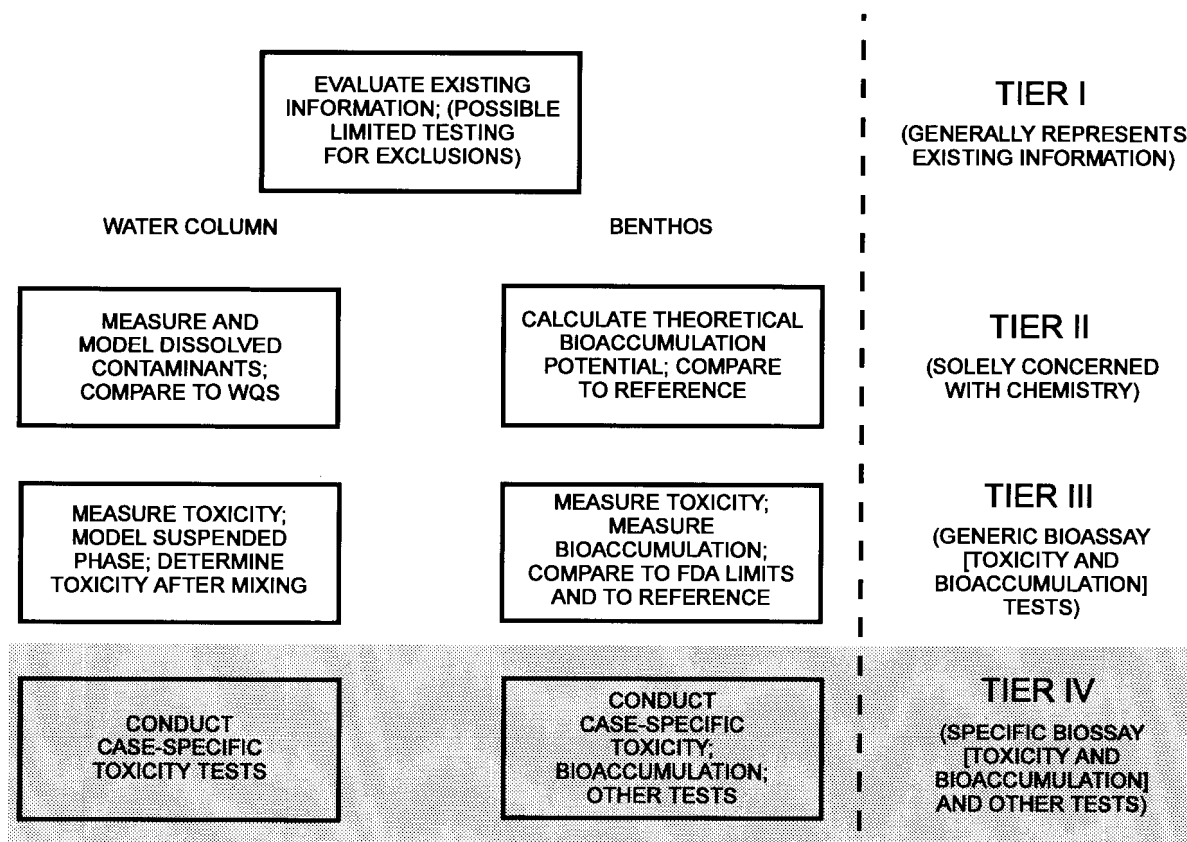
EVALUATE EXISTING INFORMATION; (POSSIBLE LIMITED TESTING FOR EXCLUSIONS)

TIER I

(GENERALLY REPRESENTS EXISTING INFORMATION)

WATER COLUMN

BENTHOS

MEASURE AND MODEL DISSOLVED CONTAMINANTS; COMPARE TO WQS

CALCULATE THEORETICAL BIOACCUMULATION POTENTIAL; COMPARE TO REFERENCE

TIER II

(SOLELY CONCERNED WITH CHEMISTRY)

MEASURE TOXICITY; MODEL SUSPENDED PHASE; DETERMINE TOXICITY AFTER MIXING

MEASURE TOXICITY; MEASURE BIOACCUMULATION; COMPARE TO FDA LIMITS AND TO REFERENCE

TIER III

(GENERIC BIOASSAY [TOXICITY AND BIOACCUMULATION] TESTS)

CONDUCT CASE-SPECIFIC TOXICITY TESTS

CONDUCT CASE-SPECIFIC TOXICITY; BIOACCUMULATION; OTHER TESTS

TIER IV

(SPECIFIC BIOSSAY [TOXICITY AND BIOACCUMULATION] AND OTHER TESTS)